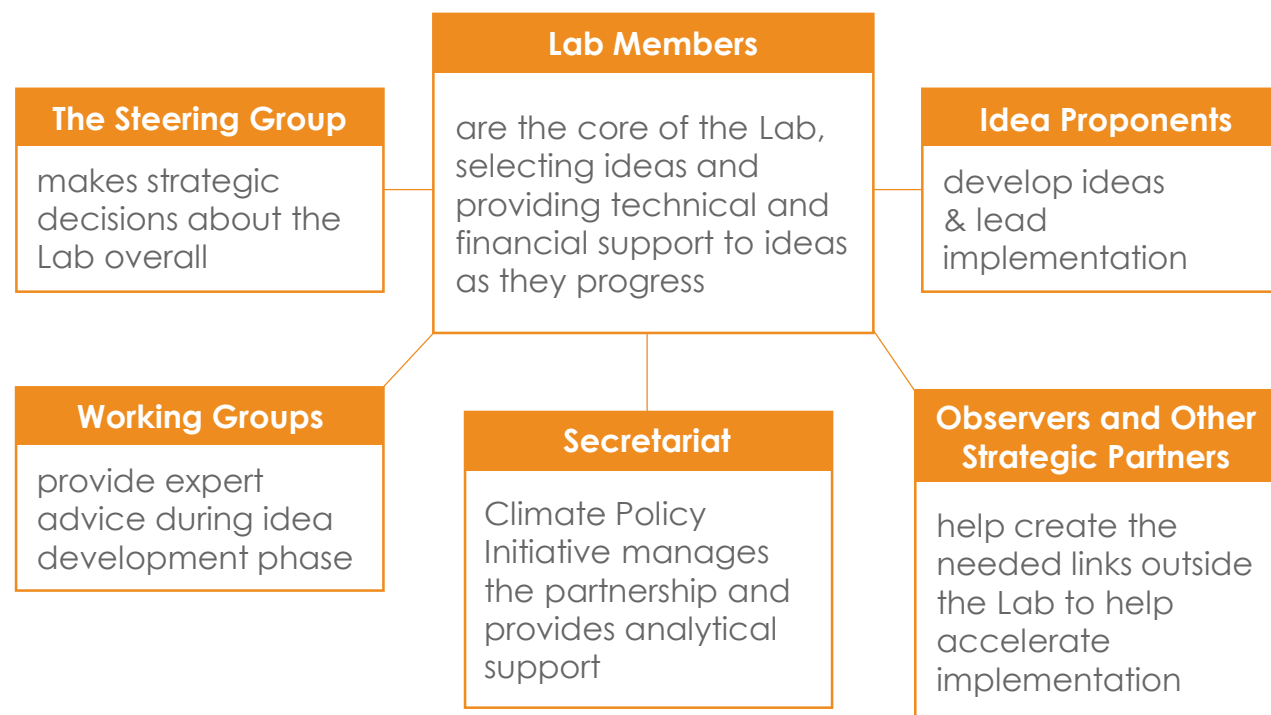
Lab Members

are the core of the Lab, selecting ideas and providing technical and financial support to ideas as they progress

The Steering Group

makes strategic decisions about the Lab overall

Idea Proponents

develop ideas & lead implementation

Working Groups

provide expert advice during idea development phase

Secretariat

Climate Policy Initiative manages the partnership and provides analytical support

Observers and Other Strategic Partners

help create the needed links outside the Lab to help accelerate implementation